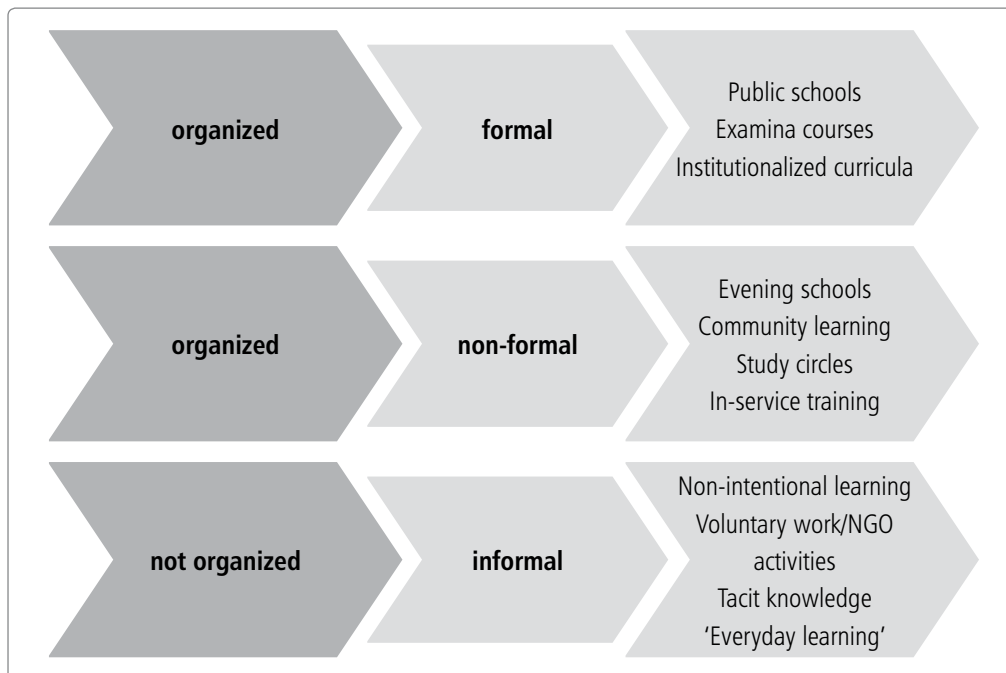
organized

formal

Public schools
Examina courses
Institutionalized curricula

organized

non-formal

Evening schools
Community learning
Study circles
In-service training

not organized

informal

Non-intentional learning
Voluntary work/NGO activities
Tacit knowledge
'Everyday learning'